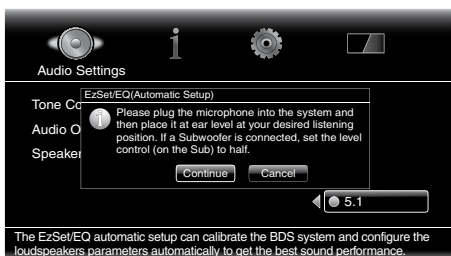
Audio Settings

Tone Co

Audio O

Speaker

EzSet/EQ(Automatic Setup)

Please plug the microphone into the system and then place it at ear level at your desired listening position. If a Subwoofer is connected, set the level control (on the Sub) to half.

Continue

Cancel

5.1

The EzSet/EQ automatic setup can calibrate the BDS system and configure the loudspeakers parameters automatically to get the best sound performance.